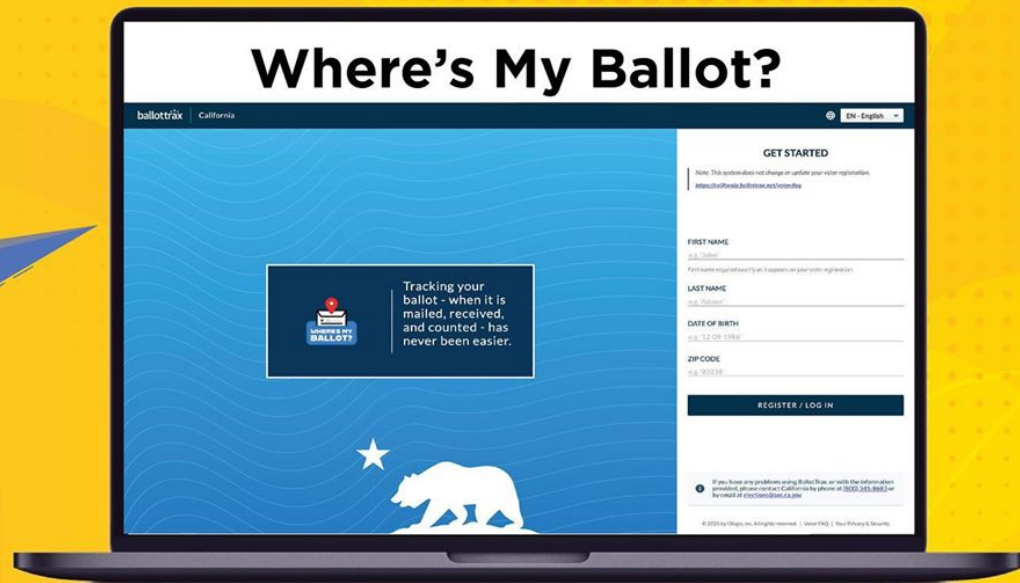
Where's My Ballot?

ballottrax | California

EN - English

WHERE'S MY BALLOT?

Tracking your ballot - when it is mailed, received, and counted - has never been easier.

GET STARTED

Note: This system does not change or update your voter registration.

https://california.ballottrax.net/voter/faq

FIRST NAME

e.g. "John"

First name required exactly as it appears on your voter registration

LAST NAME

e.g. "Adams"

DATE OF BIRTH

e.g. "12-09-1986"

ZIP CODE

e.g. "90238"

REGISTER / LOG IN

If you have any problems using BallotTrax, or with the information provided, please contact California by phone at (800) 345-8683 or by email at elections@sos.ca.gov

© 2020 by i3logix, Inc. All rights reserved. | Voter FAQ | Your Privacy & Security